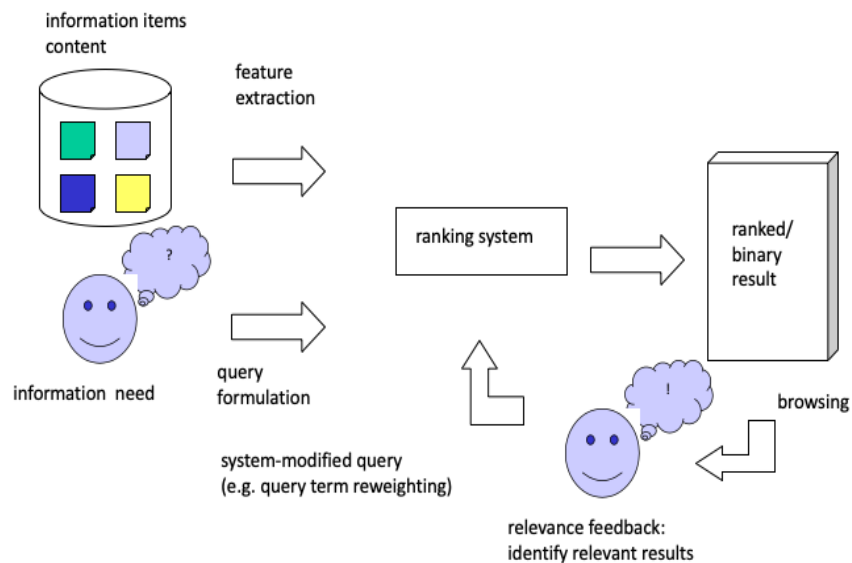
information items
content

feature
extraction

?

ranking system

ranked/
binary
result

information need

query
formulation

!

browsing

system-modified query
(e.g. query term reweighting)

relevance feedback:
identify relevant results